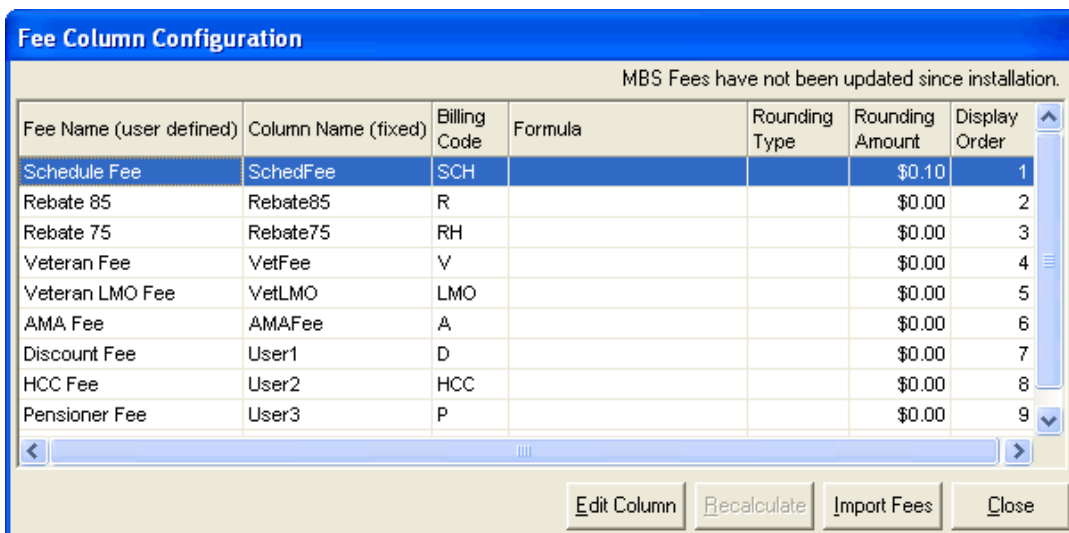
Fee Column Configuration

MBS Fees have not been updated since installation.

| Fee Name (user defined) | Column Name (fixed) | Billing Code | Formula | Rounding Type | Rounding Amount | Display Order |
|---|---|---|---|---|---|---|
| Schedule Fee | SchedFee | SCH | | | $0.10 | 1 |
| Rebate 85 | Rebate85 | R | | | $0.00 | 2 |
| Rebate 75 | Rebate75 | RH | | | $0.00 | 3 |
| Veteran Fee | VetFee | V | | | $0.00 | 4 |
| Veteran LMO Fee | VetLMO | LMO | | | $0.00 | 5 |
| AMA Fee | AMAFee | A | | | $0.00 | 6 |
| Discount Fee | User1 | D | | | $0.00 | 7 |
| HCC Fee | User2 | HCC | | | $0.00 | 8 |
| Pensioner Fee | User3 | P | | | $0.00 | 9 |

Edit Column | Recalculate | Import Fees | Close